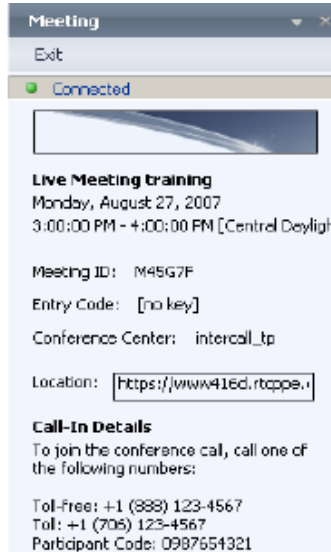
Meeting

Exit

Connected

Live Meeting training
Monday, August 27, 2007
3:00:00 PM - 4:00:00 PM [Central Dayligh

Meeting ID: M45G7F

Entry Code: [no key]

Conference Center: intercall_tp

Location: https://www416d.rtcppe.

Call-In Details
To join the conference call, call one of the following numbers:

Toll-Free: +1 (888) 123-4567
Toll: +1 (706) 123-4567
Participant Code: 0987654321